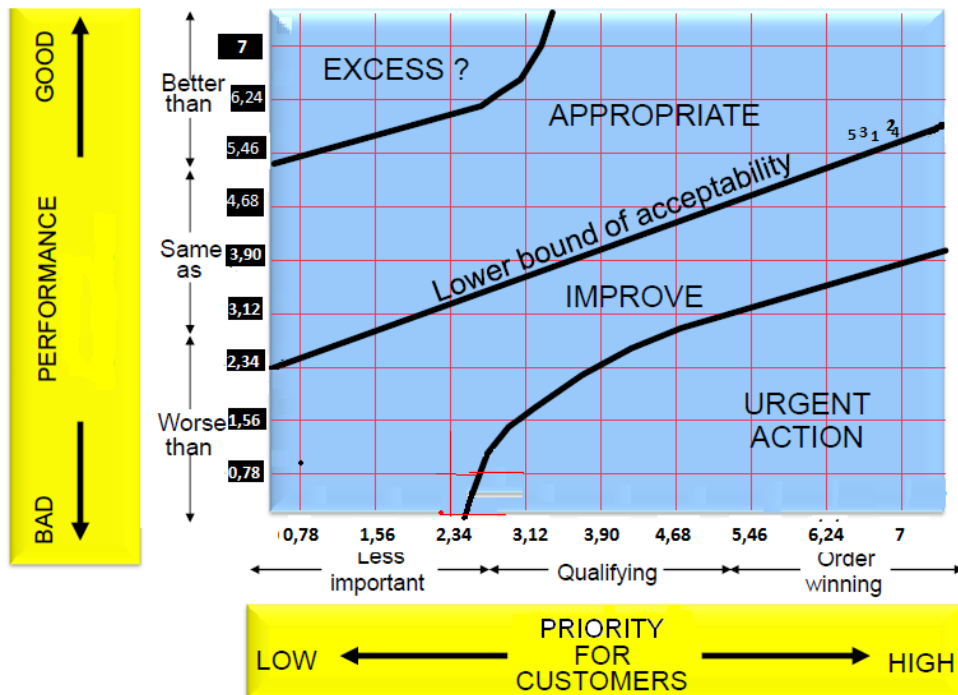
GOOD

PERFORMANCE

BAD

Better than

Same as

Worse than

7

6,24

5,46

4,68

3,90

3,12

2,34

1,56

0,78

EXCESS ?

APPROPRIATE

5 3 1 2 4

Lower bound of acceptability

IMPROVE

URGENT ACTION

0,78 1,56 2,34 3,12 3,90 4,68 5,46 6,24 7

Less important

Qualifying

Order winning

LOW

PRIORITY FOR CUSTOMERS

HIGH